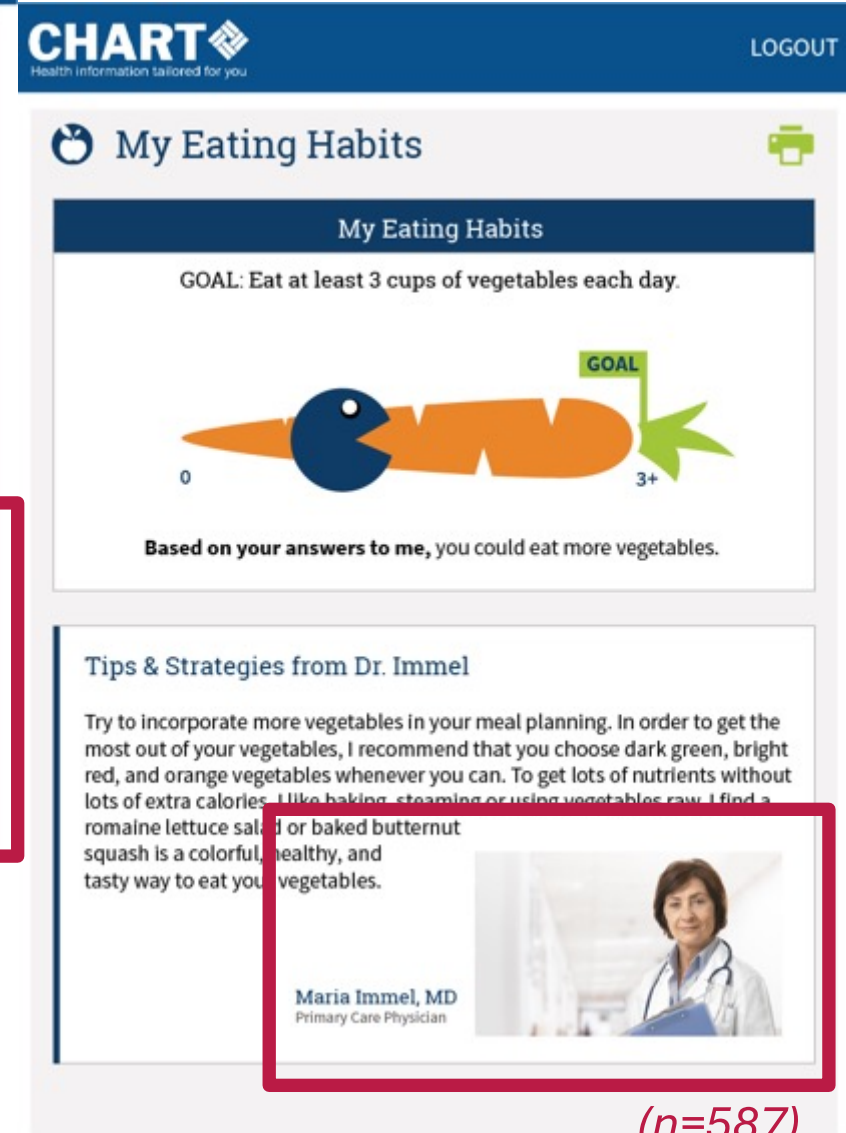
CHART
Health information tailored for you

LOGOUT

My Eating Habits

My Eating Habits

GOAL: Eat at least 3 cups of vegetables each day.

GOAL

0

3+

**Based on your answers to me,** you could eat more vegetables.

Tips & Strategies from Dr. Immel

Try to incorporate more vegetables in your meal planning. In order to get the most out of your vegetables, I recommend that you choose dark green, bright red, and orange vegetables whenever you can. To get lots of nutrients without lots of extra calories, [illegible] romaine lettuce sal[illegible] or baked butternut squash is a colorful, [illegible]ealthy, and tasty way to eat you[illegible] vegetables.

Maria Immel, MD
Primary Care Physician

(n=587)